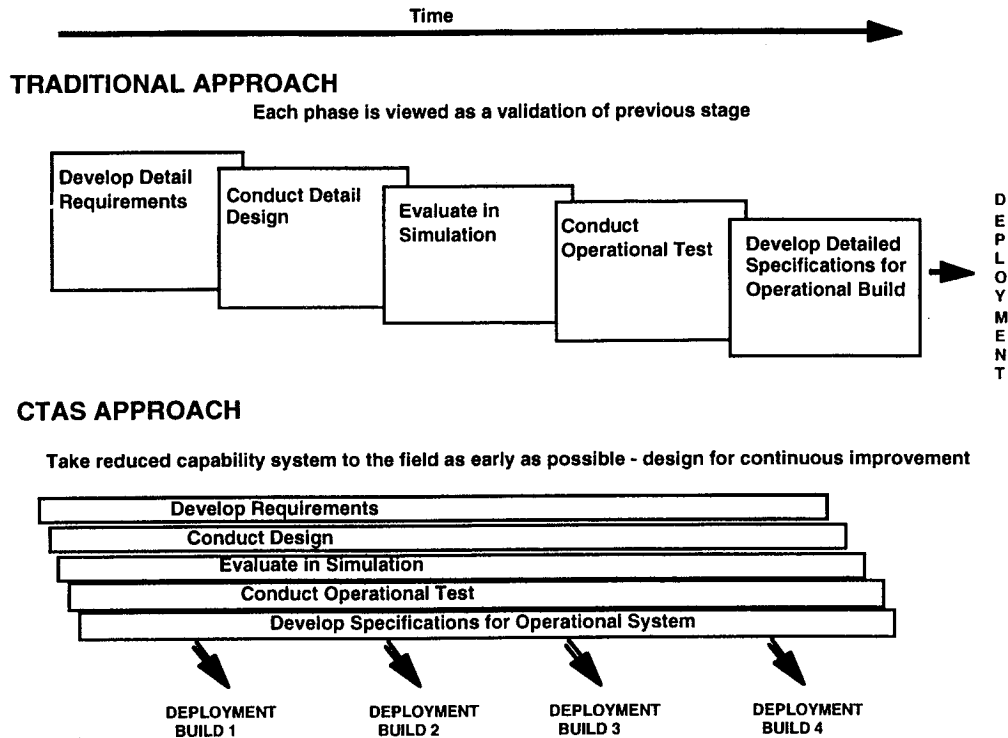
Time

TRADITIONAL APPROACH

Each phase is viewed as a validation of previous stage

Develop Detail Requirements

Conduct Detail Design

Evaluate in Simulation

Conduct Operational Test

Develop Detailed Specifications for Operational Build

D E P L O Y M E N T

CTAS APPROACH

Take reduced capability system to the field as early as possible - design for continuous improvement

Develop Requirements

Conduct Design

Evaluate in Simulation

Conduct Operational Test

Develop Specifications for Operational System

DEPLOYMENT BUILD 1

DEPLOYMENT BUILD 2

DEPLOYMENT BUILD 3

DEPLOYMENT BUILD 4